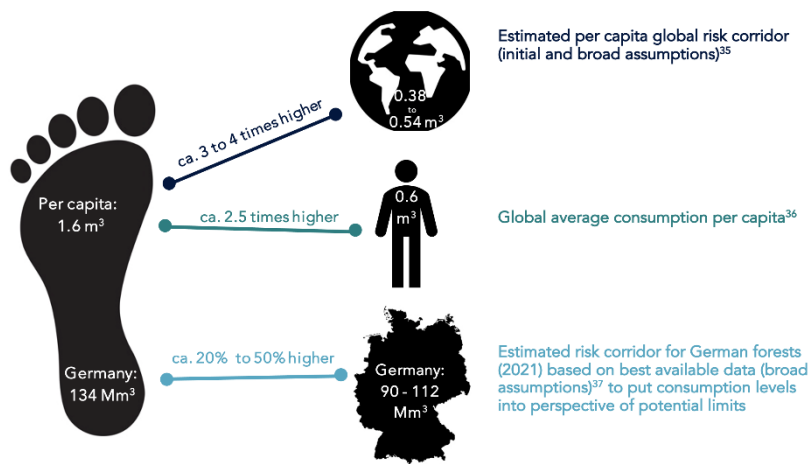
Per capita:
1.6 m$^3$

Germany:
134 Mm$^3$

ca. 3 to 4 times higher

0.38
to
0.54 m$^3$

Estimated per capita global risk corridor (initial and broad assumptions)$^{35}$

ca. 2.5 times higher

0.6
m$^3$

Global average consumption per capita$^{36}$

ca. 20% to 50% higher

Germany:
90 - 112
Mm$^3$

Estimated risk corridor for German forests (2021) based on best available data (broad assumptions)$^{37}$ to put consumption levels into perspective of potential limits